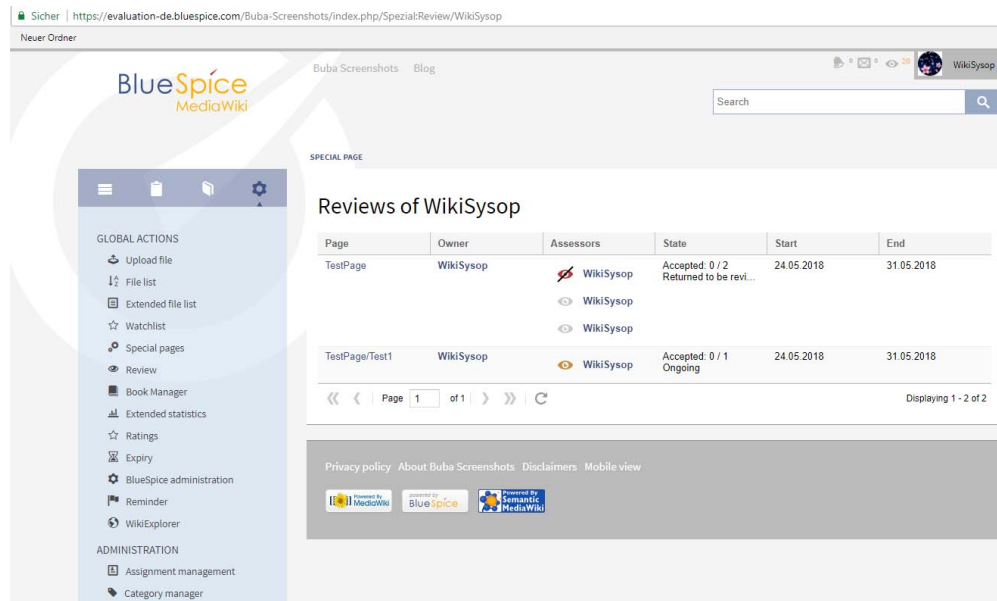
Sicher | https://evaluation-de.bluespice.com/Buba-Screenshots/index.php/Spezial:Review/WikiSysop

Neuer Ordner

BlueSpice MediaWiki

Buba Screenshots Blog

0 0 26 WikiSysop

Search

SPECIAL PAGE

Reviews of WikiSysop

| Page | Owner | Assessors | State | Start | End |
|---|---|---|---|---|---|
| TestPage | WikiSysop | WikiSysop<br>WikiSysop<br>WikiSysop | Accepted: 0 / 2<br>Returned to be revi... | 24.05.2018 | 31.05.2018 |
| TestPage/Test1 | WikiSysop | WikiSysop | Accepted: 0 / 1<br>Ongoing | 24.05.2018 | 31.05.2018 |

Page 1 of 1

Displaying 1 - 2 of 2

GLOBAL ACTIONS
Upload file
File list
Extended file list
Watchlist
Special pages
Review
Book Manager
Extended statistics
Ratings
Expiry
BlueSpice administration
Reminder
WikiExplorer
ADMINISTRATION
Assignment management
Category manager

Privacy policy About Buba Screenshots Disclaimers Mobile view

Powered By MediaWiki powered by BlueSpice Powered By Semantic MediaWiki